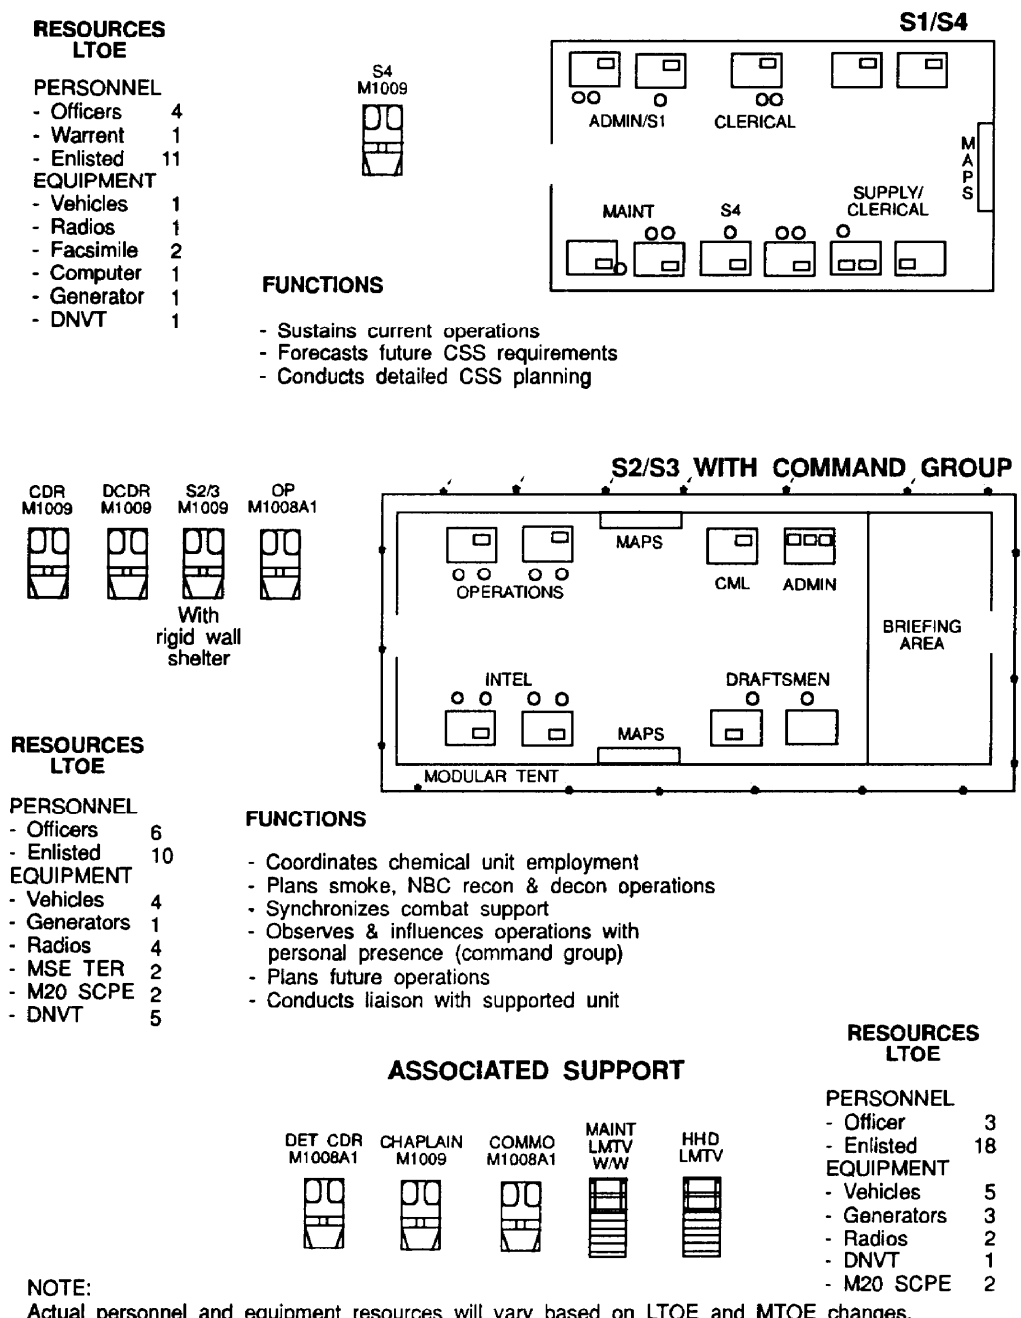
RESOURCES
LTOE

PERSONNEL
- Officers 4
- Warrent 1
- Enlisted 11
EQUIPMENT
- Vehicles 1
- Radios 1
- Facsimile 2
- Computer 1
- Generator 1
- DNVT 1

S4
M1009

S1/S4

ADMIN/S1

CLERICAL

MAPS

MAINT

S4

SUPPLY/
CLERICAL

FUNCTIONS

- Sustains current operations
- Forecasts future CSS requirements
- Conducts detailed CSS planning

S2/S3 WITH COMMAND GROUP

CDR
M1009

DCDR
M1009

S2/3
M1009

OP
M1008A1

With
rigid wall
shelter

MAPS

OPERATIONS

CML

ADMIN

BRIEFING
AREA

INTEL

DRAFTSMEN

MAPS

MODULAR TENT

RESOURCES
LTOE

PERSONNEL
- Officers 6
- Enlisted 10
EQUIPMENT
- Vehicles 4
- Generators 1
- Radios 4
- MSE TER 2
- M20 SCPE 2
- DNVT 5

FUNCTIONS

- Coordinates chemical unit employment
- Plans smoke, NBC recon & decon operations
- Synchronizes combat support
- Observes & influences operations with personal presence (command group)
- Plans future operations
- Conducts liaison with supported unit

RESOURCES
LTOE

PERSONNEL
- Officer 3
- Enlisted 18
EQUIPMENT
- Vehicles 5
- Generators 3
- Radios 2
- DNVT 1
- M20 SCPE 2

ASSOCIATED SUPPORT

DET CDR
M1008A1

CHAPLAIN
M1009

COMMO
M1008A1

MAINT
LMTV
W/W

HHD
LMTV

NOTE:
Actual personnel and equipment resources will vary based on LTOE and MTOE changes.